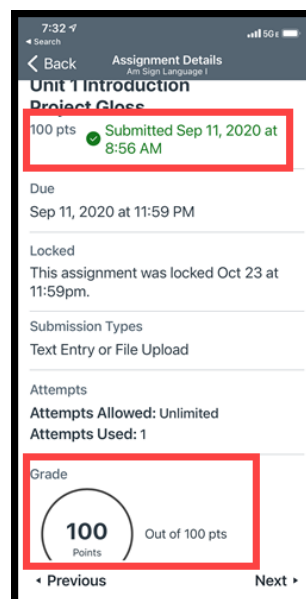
7:32
◂ Search
5G E
< Back
Assignment Details
Am Sign Language I
Unit 1 Introduction Project Gloss
100 pts
Submitted Sep 11, 2020 at 8:56 AM

Due
Sep 11, 2020 at 11:59 PM

Locked
This assignment was locked Oct 23 at 11:59pm.

Submission Types
Text Entry or File Upload

Attempts
Attempts Allowed: Unlimited
Attempts Used: 1

Grade
100
Points
Out of 100 pts

◂ Previous
Next ▸